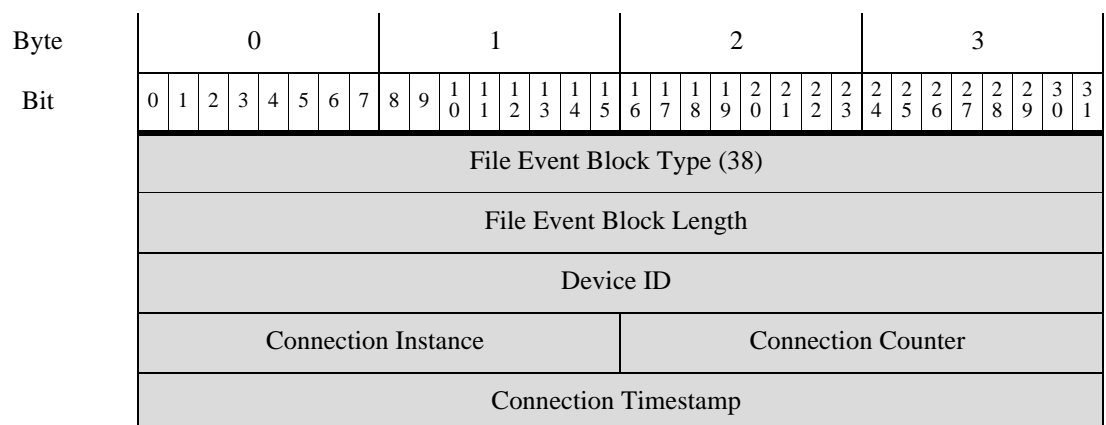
| Byte | 0 | 1 | 2 | 3 |
|---|---|---|---|---|
| Bit | 0 1 2 3 4 5 6 7 | 8 9 10 11 12 13 14 15 | 16 17 18 19 20 21 22 23 | 24 25 26 27 28 29 30 31 |
| | File Event Block Type (38) | | | |
| | File Event Block Length | | | |
| | Device ID | | | |
| | Connection Instance | | Connection Counter | |
| | Connection Timestamp | | | |